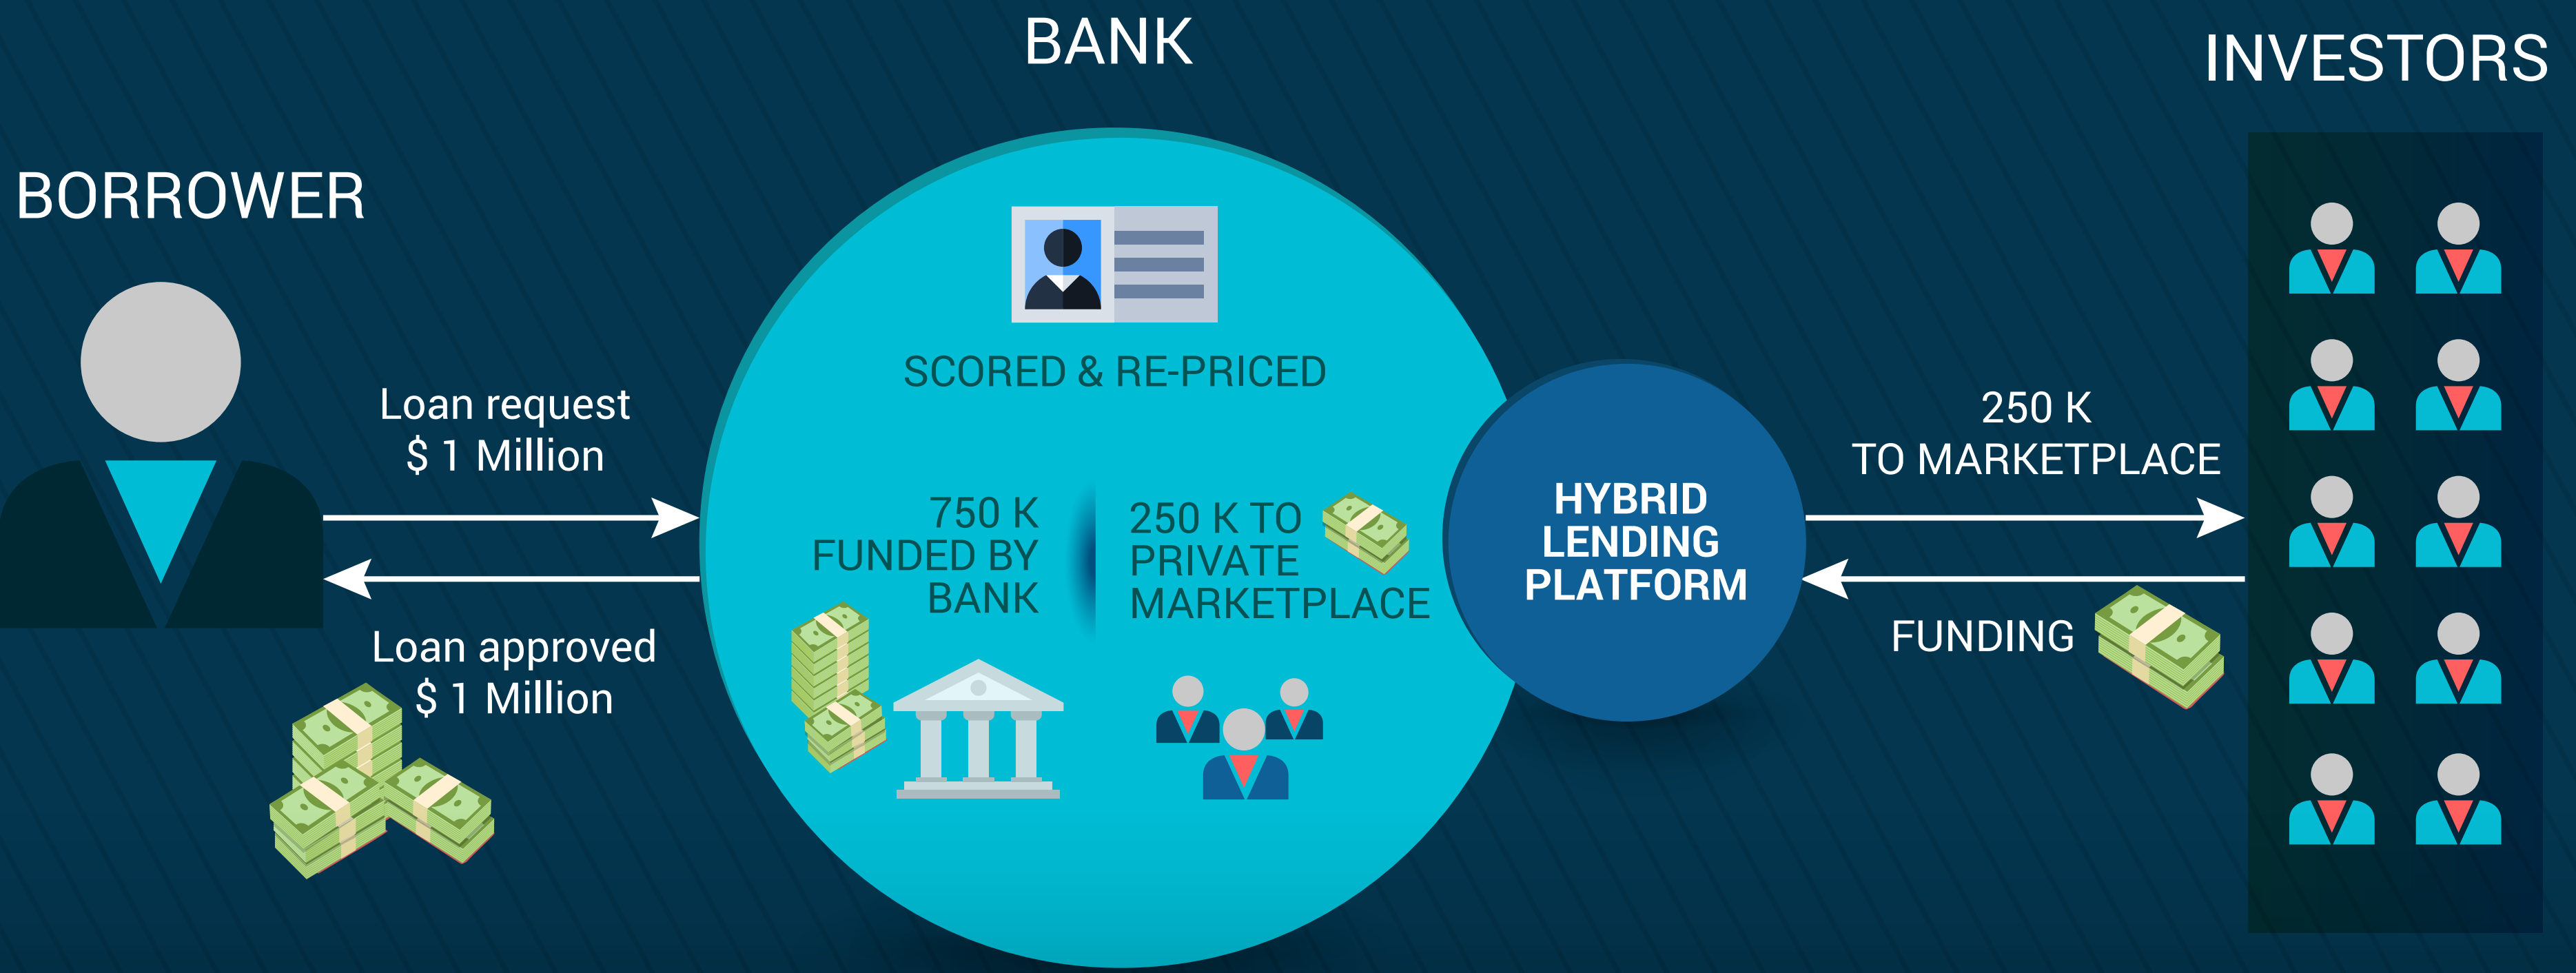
BANK

INVESTORS

BORROWER

Loan request
$ 1 Million

Loan approved
$ 1 Million

SCORED & RE-PRICED

750 K
FUNDED BY
BANK

250 K TO
PRIVATE
MARKETPLACE

HYBRID
LENDING
PLATFORM

250 K
TO MARKETPLACE

FUNDING